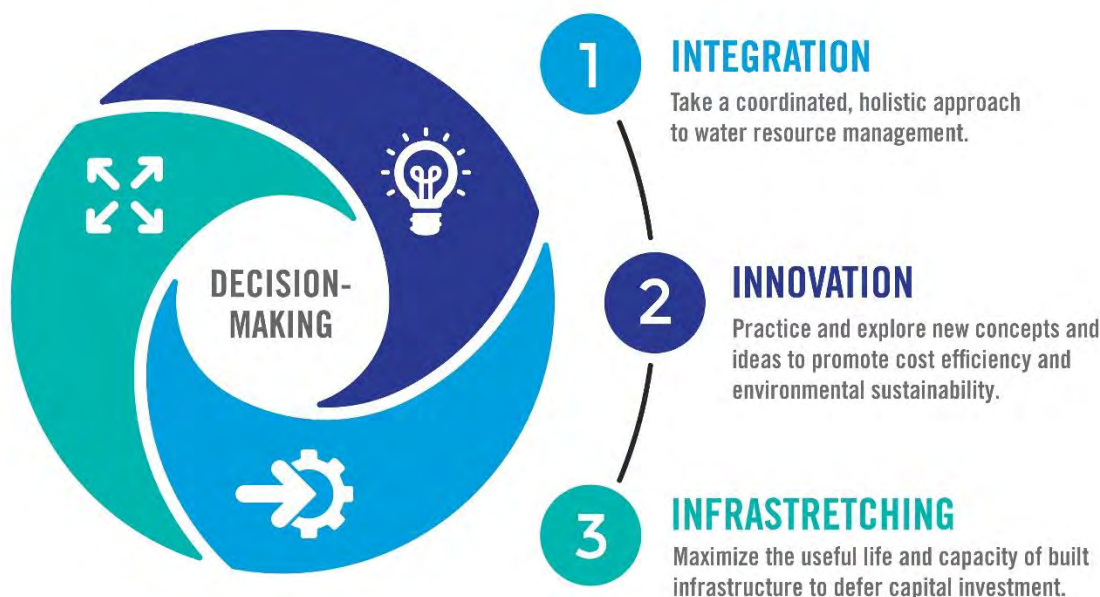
DECISION-MAKING

1
INTEGRATION
Take a coordinated, holistic approach to water resource management.

2
INNOVATION
Practice and explore new concepts and ideas to promote cost efficiency and environmental sustainability.

3
INFRASTRETCHING
Maximize the useful life and capacity of built infrastructure to defer capital investment.